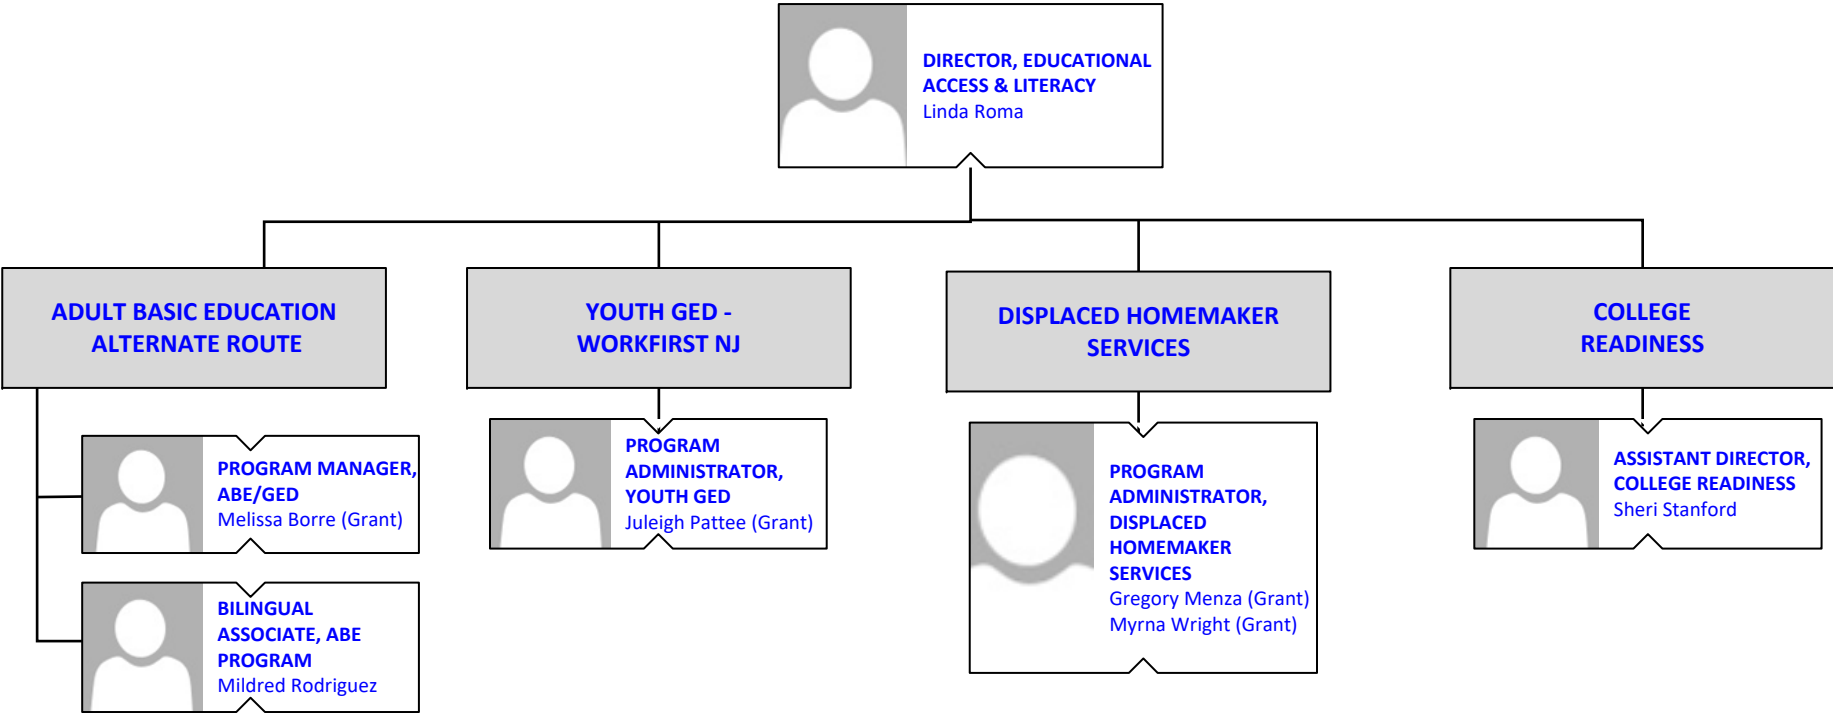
DIRECTOR, EDUCATIONAL ACCESS & LITERACY
Linda Roma

ADULT BASIC EDUCATION ALTERNATE ROUTE

YOUTH GED - WORKFIRST NJ

DISPLACED HOMEMAKER SERVICES

COLLEGE READINESS

PROGRAM MANAGER, ABE/GED
Melissa Borre (Grant)

BILINGUAL ASSOCIATE, ABE PROGRAM
Mildred Rodriguez

PROGRAM ADMINISTRATOR, YOUTH GED
Juleigh Pattee (Grant)

PROGRAM ADMINISTRATOR, DISPLACED HOMEMAKER SERVICES
Gregory Menza (Grant)
Myrna Wright (Grant)

ASSISTANT DIRECTOR, COLLEGE READINESS
Sheri Stanford